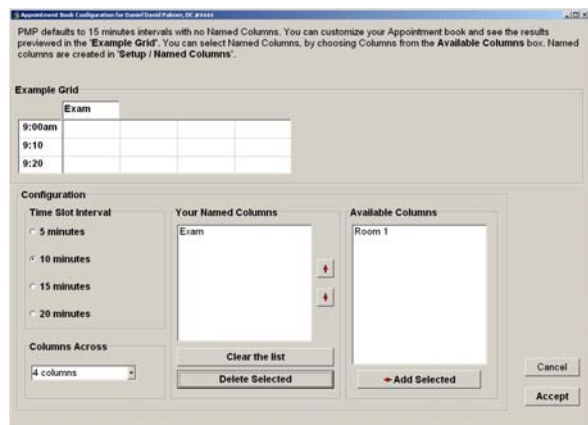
Appointment Book Configuration for Daniel David Palmer, DC #4444

PMP defaults to 15 minutes intervals with no Named Columns. You can customize your Appointment book and see the results previewed in the 'Example Grid'. You can select Named Columns, by choosing Columns from the Available Columns box. Named columns are created in 'Setup / Named Columns'.

Example Grid

| | Exam | | | | |
|---|---|---|---|---|---|
| 9:00am | | | | | |
| 9:10 | | | | | |
| 9:20 | | | | | |

Configuration

Time Slot Interval

5 minutes

10 minutes

15 minutes

20 minutes

Columns Across

4 columns

Your Named Columns

Exam

Clear the list

Delete Selected

Available Columns

Room 1

Add Selected

Cancel

Accept